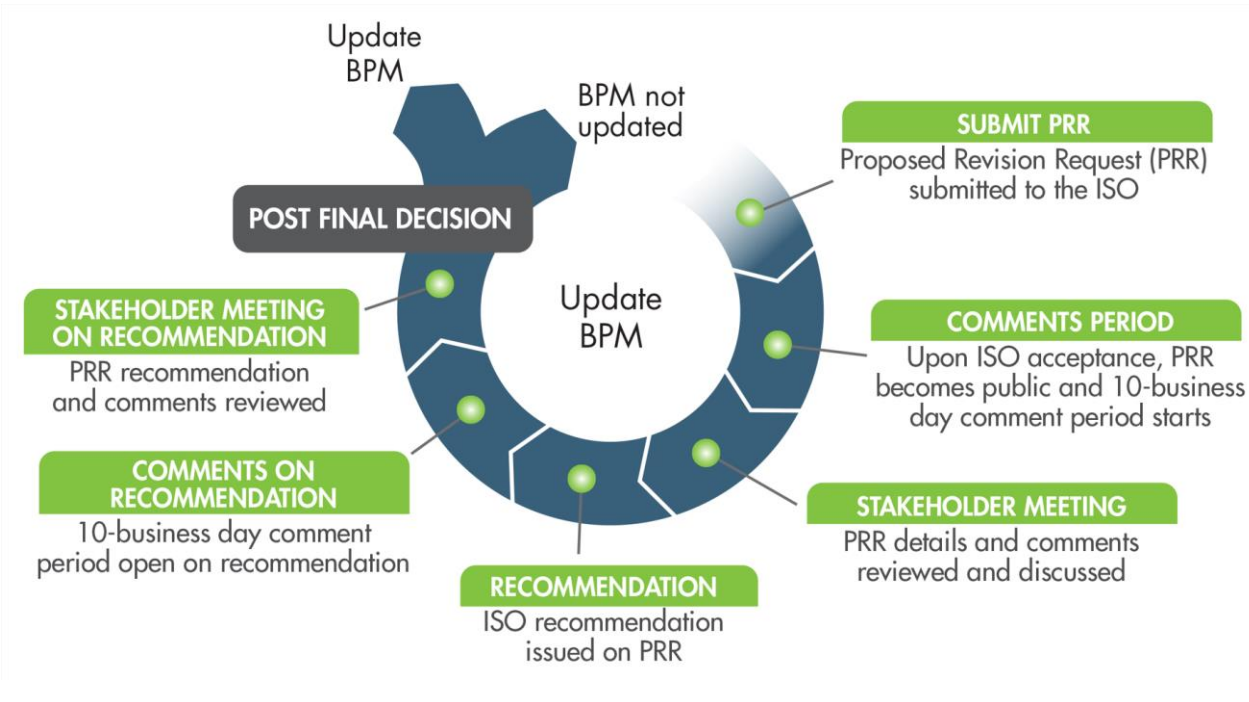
Update BPM

BPM not updated

SUBMIT PRR
Proposed Revision Request (PRR) submitted to the ISO

POST FINAL DECISION

Update BPM

COMMENTS PERIOD
Upon ISO acceptance, PRR becomes public and 10-business day comment period starts

STAKEHOLDER MEETING
PRR details and comments reviewed and discussed

RECOMMENDATION
ISO recommendation issued on PRR

COMMENTS ON RECOMMENDATION
10-business day comment period open on recommendation

STAKEHOLDER MEETING ON RECOMMENDATION
PRR recommendation and comments reviewed